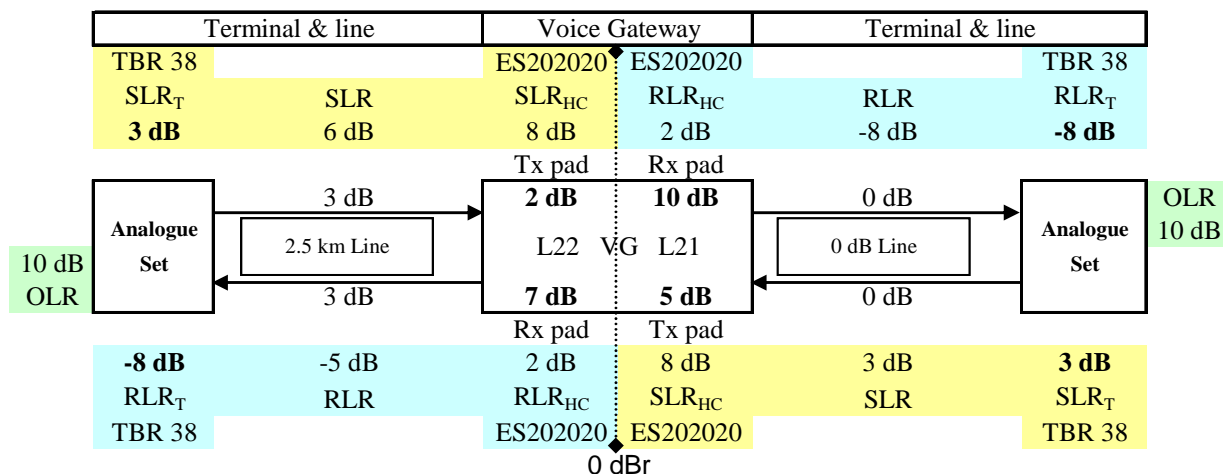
| Terminal & line | | Voice Gateway | | Terminal & line | |
|---|---|---|---|---|---|
| TBR 38 | | ES202020 | ES202020 | | TBR 38 |
| $SLR_T$ | SLR | $SLR_{HC}$ | $RLR_{HC}$ | RLR | $RLR_T$ |
| **3 dB** | 6 dB | 8 dB | 2 dB | -8 dB | **-8 dB** |

Tx pad Rx pad

3 dB **2 dB** **10 dB** 0 dB

OLR 10 dB

**Analogue Set**

2.5 km Line

L22 VG L21

0 dB Line

**Analogue Set**

10 dB OLR

3 dB **7 dB** **5 dB** 0 dB

Rx pad Tx pad

| **-8 dB** | -5 dB | 2 dB | 8 dB | 3 dB | **3 dB** |
|---|---|---|---|---|---|
| $RLR_T$ | RLR | $RLR_{HC}$ | $SLR_{HC}$ | SLR | $SLR_T$ |
| TBR 38 | | ES202020 | ES202020 | | TBR 38 |

0 dBr